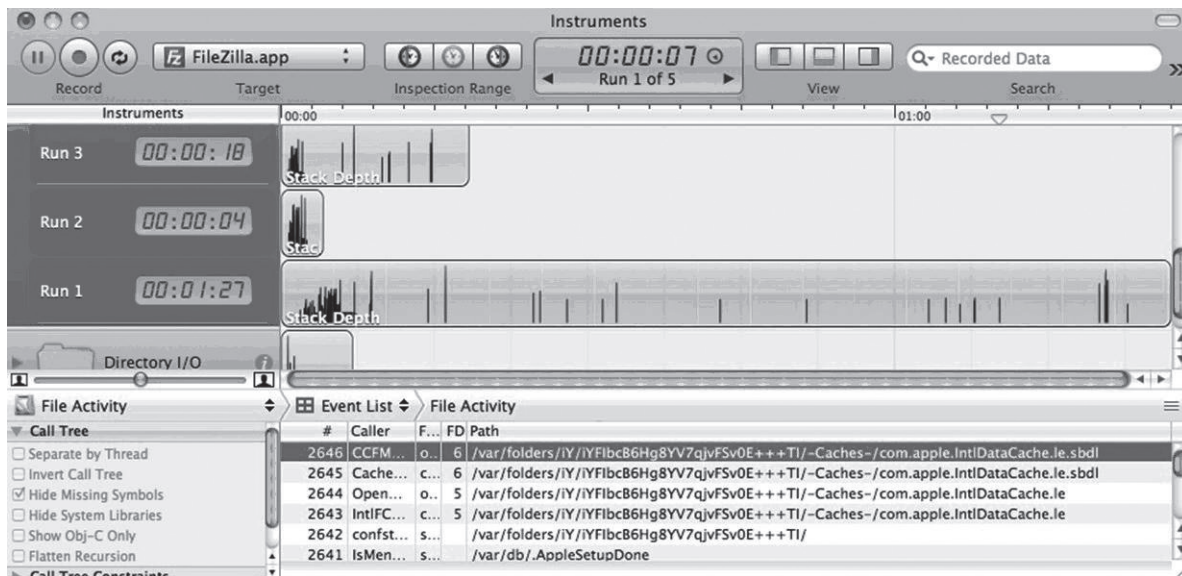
Instruments

FileZilla.app

Record Target Inspection Range

00:00:07

Run 1 of 5

View

Recorded Data

Search

Instruments

00:00

01:00

Run 3 00:00:18

Stack Depth

Run 2 00:00:04

Stac

Run 1 00:01:27

Stack Depth

Directory I/O

File Activity

Event List

File Activity

Call Tree

Separate by Thread

Invert Call Tree

Hide Missing Symbols

Hide System Libraries

Show Obj-C Only

Flatten Recursion

Call Tree Constraints

| # | Caller | F... | FD | Path |
|---|---|---|---|---|
| 2646 | CCFM... | o.. | 6 | /var/folders/iY/iYFlbcB6Hg8YV7qjvFSv0E+++TI/-Caches-/com.apple.IntlDataCache.le.sbdl |
| 2645 | Cache... | c... | 6 | /var/folders/iY/iYFlbcB6Hg8YV7qjvFSv0E+++TI/-Caches-/com.apple.IntlDataCache.le.sbdl |
| 2644 | Open... | o... | 5 | /var/folders/iY/iYFlbcB6Hg8YV7qjvFSv0E+++TI/-Caches-/com.apple.IntlDataCache.le |
| 2643 | IntlFC... | c... | 5 | /var/folders/iY/iYFlbcB6Hg8YV7qjvFSv0E+++TI/-Caches-/com.apple.IntlDataCache.le |
| 2642 | confst... | s... | | /var/folders/iY/iYFlbcB6Hg8YV7qjvFSv0E+++TI/ |
| 2641 | IsMen... | s... | | /var/db/.AppleSetupDone |